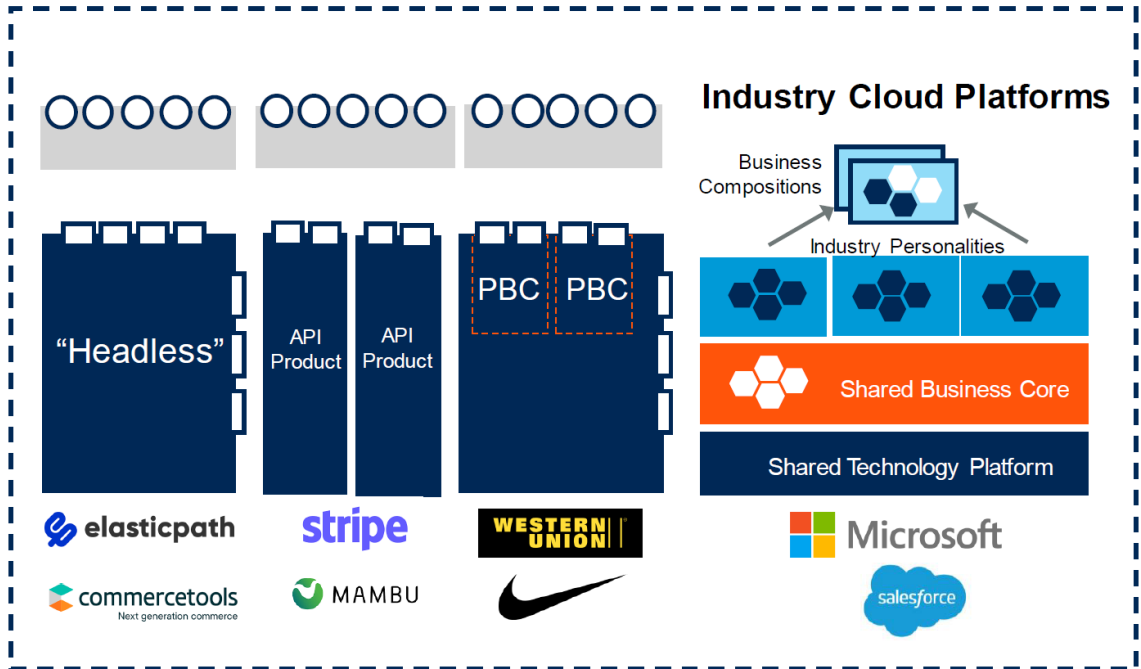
Industry Cloud Platforms

Business Compositions

Industry Personalities

“Headless”

API Product

API Product

PBC

PBC

Shared Business Core

Shared Technology Platform

elasticpath

stripe

WESTERN UNION

Microsoft

commercetools
Next generation commerce

MAMBU

salesforce